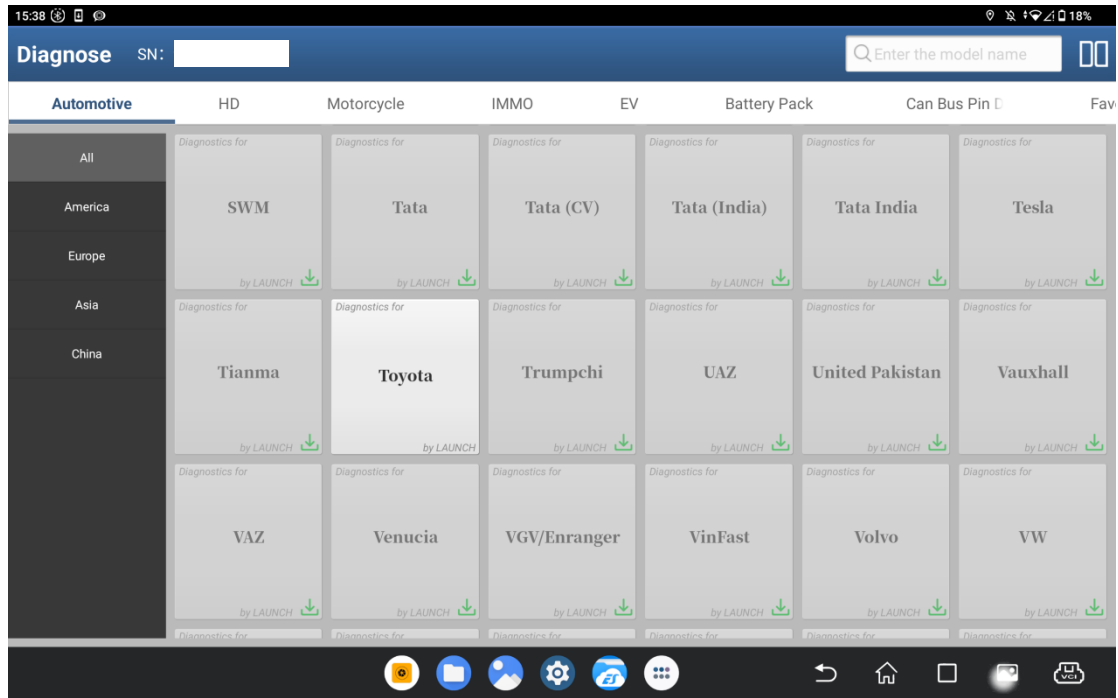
15:38 18%

Diagnose SN:

Enter the model name

Automotive HD Motorcycle IMMO EV Battery Pack Can Bus Pin D Fav

All
America
Europe
Asia
China

Diagnostics for
SWM
by LAUNCH

Diagnostics for
Tata
by LAUNCH

Diagnostics for
Tata (CV)
by LAUNCH

Diagnostics for
Tata (India)
by LAUNCH

Diagnostics for
Tata India
by LAUNCH

Diagnostics for
Tesla
by LAUNCH

Diagnostics for
Tianma
by LAUNCH

Diagnostics for
Toyota
by LAUNCH

Diagnostics for
Trumpchi
by LAUNCH

Diagnostics for
UAZ
by LAUNCH

Diagnostics for
United Pakistan
by LAUNCH

Diagnostics for
Vauxhall
by LAUNCH

Diagnostics for
VAZ
by LAUNCH

Diagnostics for
Venucia
by LAUNCH

Diagnostics for
VGV/Enranger
by LAUNCH

Diagnostics for
VinFast
by LAUNCH

Diagnostics for
Volvo
by LAUNCH

Diagnostics for
VW
by LAUNCH

Diagnostics for Diagnostics for Diagnostics for Diagnostics for Diagnostics for Diagnostics for

VCI